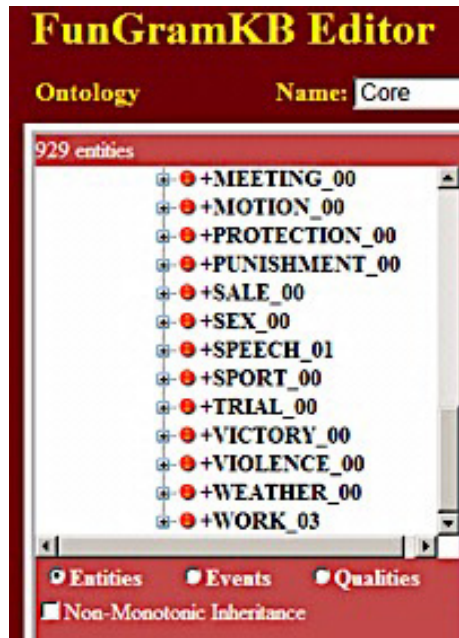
FunGramKB Editor

Ontology

Name: Core

929 entities

+MEETING_00
+MOTION_00
+PROTECTION_00
+PUNISHMENT_00
+SALE_00
+SEX_00
+SPEECH_01
+SPORT_00
+TRIAL_00
+VICTORY_00
+VIOLENCE_00
+WEATHER_00
+WORK_03

Entities Events Qualities

Non-Monotonic Inheritance